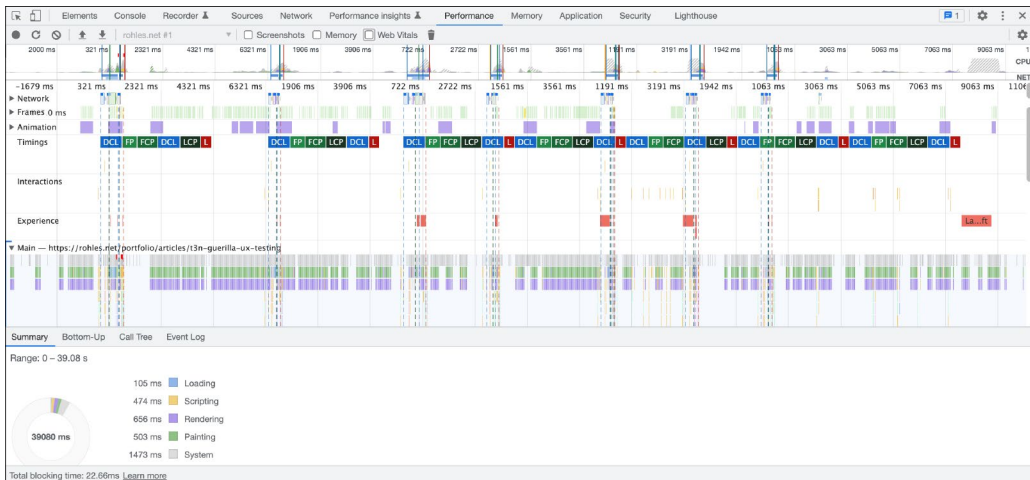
Elements Console Recorder Sources Network Performance insights Performance Memory Application Security Lighthouse 1

rohles.net #1 Screenshots Memory Web Vitals

2000 ms 321 ms 2321 ms 4321 ms 6321 ms 1906 ms 3906 ms 722 ms 2722 ms 1561 ms 3561 ms 1191 ms 3191 ms 1942 ms 1063 ms 3063 ms 5063 ms 7063 ms 9063 ms CPU NET

-1679 ms 321 ms 2321 ms 4321 ms 6321 ms 1906 ms 3906 ms 722 ms 2722 ms 1561 ms 3561 ms 1191 ms 3191 ms 1942 ms 1063 ms 3063 ms 5063 ms 7063 ms 9063 ms 110

Network
Frames 0 ms
Animation
Timings

DCL FP FCP DCL LCP L DCL FP FCP LCP DCL L DCL FP FCP LCP DCL L DCL FP FCP LCP DCL L DCL FP FCP DCL LCP L DCL FP FCP LCP DCL L DCL FP FCP LCP DCL L

Interactions

Experience

La...ft

Main — https://rohles.net/portfolio/articles/t3n-guerilla-ux-testing

Summary Bottom-Up Call Tree Event Log

Range: 0 – 39.08 s

105 ms Loading
474 ms Scripting
656 ms Rendering
503 ms Painting
1473 ms System

39080 ms

Total blocking time: 22.66ms Learn more